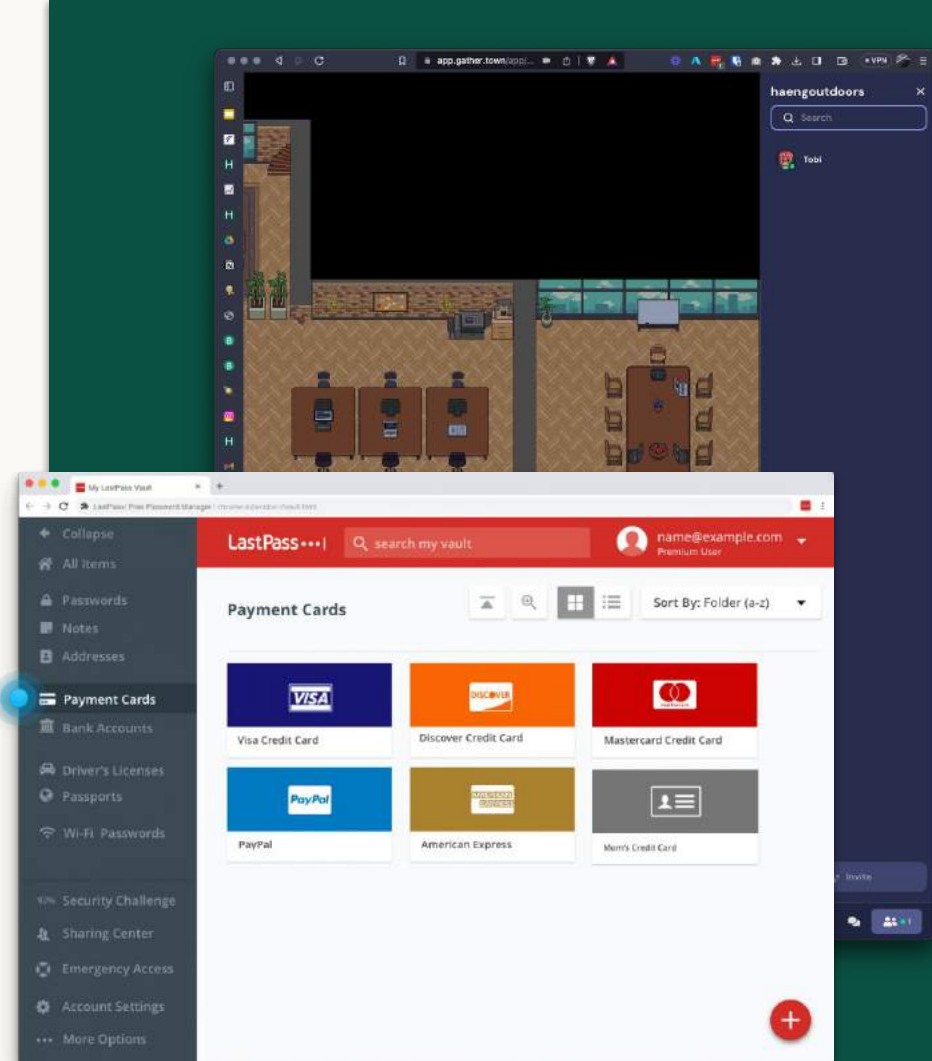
app.gather.town/app/...

VPN

haengoutdoors

Search

Tobi

Invite

My LastPass Vault

LastPass: Free Password Manager | chrome-extension://vault.html

Collapse

All Items

Passwords

Notes

Addresses

Payment Cards

Bank Accounts

Driver's Licenses

Passports

Wi-Fi Passwords

Security Challenge

Sharing Center

Emergency Access

Account Settings

More Options

LastPass•••|

search my vault

name@example.com
Premium User

Payment Cards

Sort By: Folder (a-z)

VISA

Visa Credit Card

DISCOVER

Discover Credit Card

Mastercard Credit Card

PayPal

PayPal

AMERICAN EXPRESS

American Express

Mom's Credit Card

+